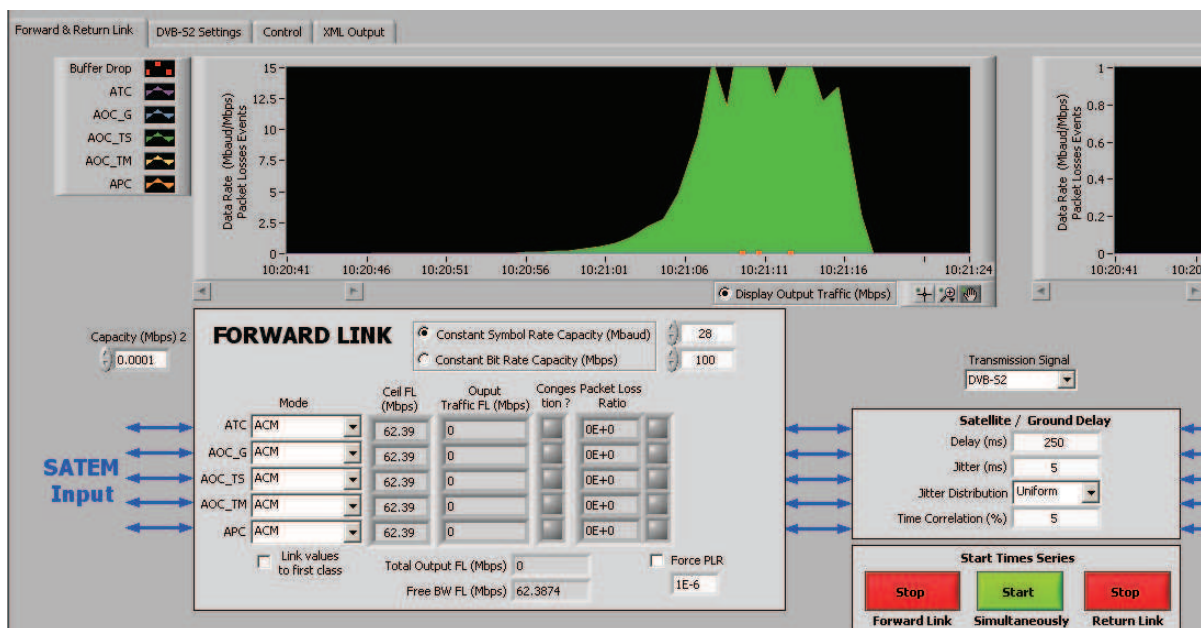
Forward & Return Link | DVB-S2 Settings | Control | XML Output

Buffer Drop
ATC
AOC_G
AOC_TS
AOC_TM
APC

Data Rate (Mbaud/Mbps)
Packet Losses Events

15
12.5
10
7.5
5
2.5
0

10:20:41 10:20:46 10:20:51 10:20:56 10:21:01 10:21:06 10:21:11 10:21:16 10:21:24

Display Output Traffic (Mbps)

Data Rate (Mbaud/Mbps)
Packet Losses Events

1
0.8
0.6
0.4
0.2
0

10:20:41 10:20

Capacity (Mbps) 2
0.0001

FORWARD LINK

Constant Symbol Rate Capacity (Mbaud) 28
Constant Bit Rate Capacity (Mbps) 100

Transmission Signal
DVB-S2

| | Mode | Ceil FL (Mbps) | Ouput Traffic FL (Mbps) | Conges tion ? | Packet Loss Ratio |
|---|---|---|---|---|---|
| ATC | ACM | 62.39 | 0 | | 0E+0 |
| AOC_G | ACM | 62.39 | 0 | | 0E+0 |
| AOC_TS | ACM | 62.39 | 0 | | 0E+0 |
| AOC_TM | ACM | 62.39 | 0 | | 0E+0 |
| APC | ACM | 62.39 | 0 | | 0E+0 |

SATEM Input

Link values to first class

Total Output FL (Mbps) 0
Free BW FL (Mbps) 62.3874

Force PLR
1E-6

Satellite / Ground Delay
Delay (ms) 250
Jitter (ms) 5
Jitter Distribution Uniform
Time Correlation (%) 5

Start Times Series
Stop
Forward Link
Start
Simultaneously
Stop
Return Link